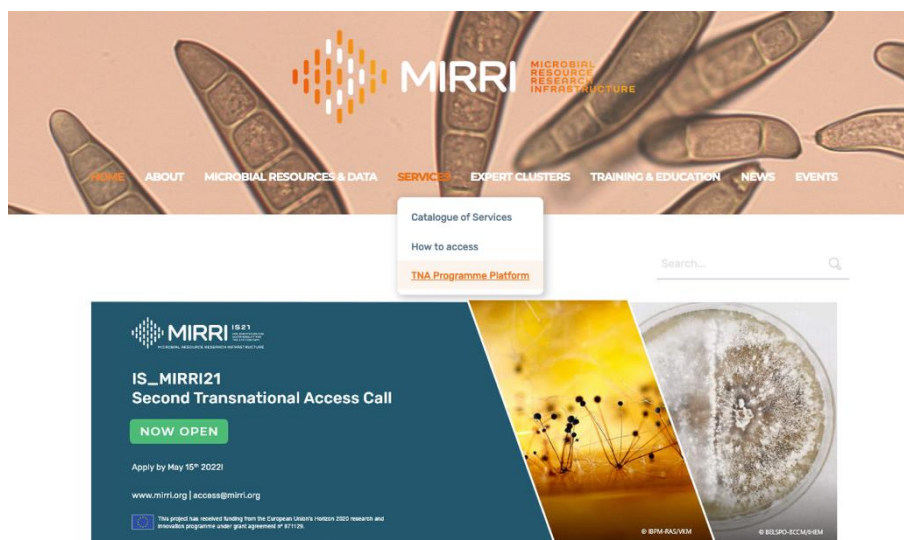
MIRRI MICROBIAL RESOURCE RESEARCH INFRASTRUCTURE

HOME ABOUT MICROBIAL RESOURCES & DATA SERVICES EXPERT CLUSTERS TRAINING & EDUCATION NEWS EVENTS

Catalogue of Services

How to access

TNA Programme Platform

Search...

MIRRI IS21

IS_MIRRI21
Second Transnational Access Call

NOW OPEN

Apply by May 15th 2022!

www.mirri.org | access@mirri.org

This project has received funding from the European Union's Horizon 2020 research and innovation programme under grant agreement nº 871129.

© IBPM-RAS/VKM

© BELSPO-BCCM/IHEM